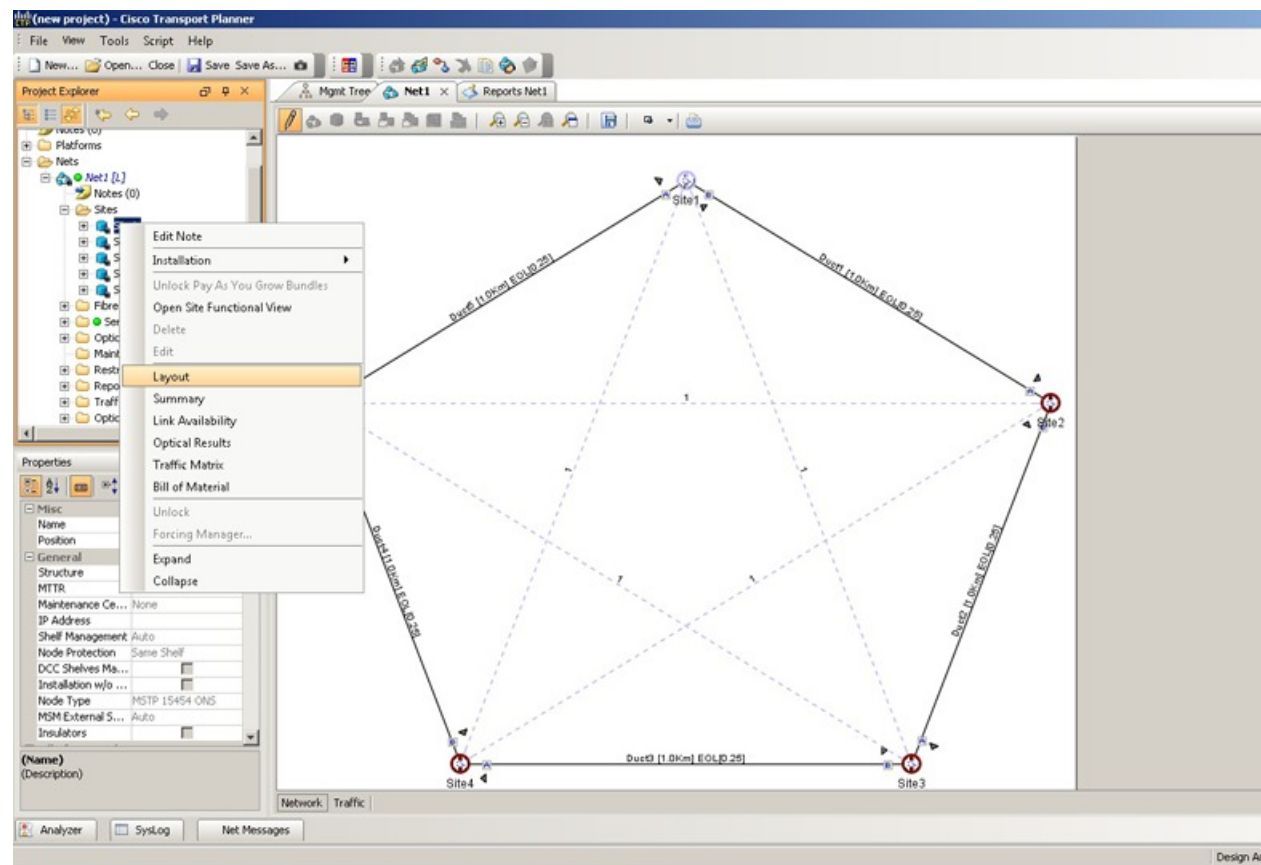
(new project) - Cisco Transport Planner

File View Tools Script Help

New... Open... Close | Save Save As...

Project Explorer

Notes (0)
Platforms
Nets
Net1 [L]
Notes (0)
Sites
S
S
S
S
S
Fibre
Ser
Optic
Maint
Restr
Repo
Traff
Optic

Edit Note
Installation
Unlock Pay As You Grow Bundles
Open Site Functional View
Delete
Edit
Layout
Summary
Link Availability
Optical Results
Traffic Matrix
Bill of Material
Unlock
Forcing Manager...
Expand
Collapse

Properties

Misc
Name
Position
General
Structure
MTTR
Maintenance Ce... None
IP Address
Shelf Management Auto
Node Protection Same Shelf
DCC Shelves Ma...
Installation w/o ...
Node Type MSTP 15454 ONS
MSM External S... Auto
Insulators

(Name)
(Description)

Mgmt Tree | Net1 × | Reports Net1

Site1
Site2
Site3
Site4
Duct5 [1.0Km] EOL[0.25]
Duct1 [1.0Km] EOL[0.25]
Duct2 [1.0Km] EOL[0.25]
Duct3 [1.0Km] EOL[0.25]
Duct4 [1.0Km] EOL[0.25]
1
1
1
1
1

Network | Traffic

Analyzer | SysLog | Net Messages

Design A